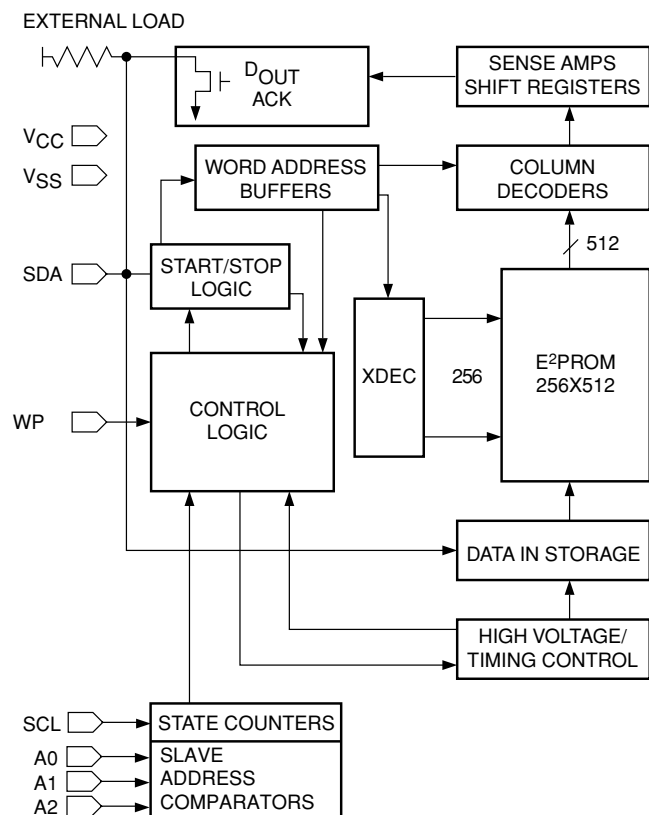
EXTERNAL LOAD

$D_{OUT}$
ACK

SENSE AMPS
SHIFT REGISTERS

$V_{CC}$

$V_{SS}$

WORD ADDRESS
BUFFERS

COLUMN
DECODERS

512

SDA

START/STOP
LOGIC

XDEC

256

$E^2PROM$
256X512

WP

CONTROL
LOGIC

DATA IN STORAGE

HIGH VOLTAGE/
TIMING CONTROL

SCL

STATE COUNTERS

A0
A1
A2

SLAVE
ADDRESS
COMPARATORS